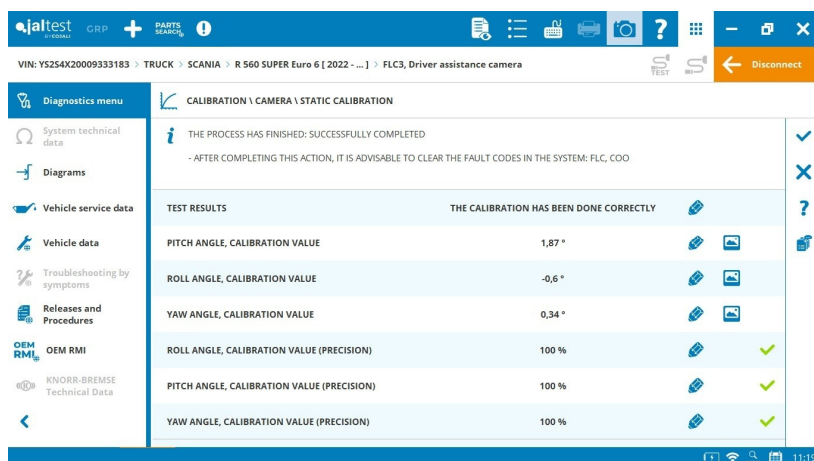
jaltest BY COJALI GRP PARTS SEARCH

VIN: YS2S4X20009333183 > TRUCK > SCANIA > R 560 SUPER Euro 6 [ 2022 - ... ] > FLC3, Driver assistance camera

TEST

Disconnect

Diagnostics menu

System technical data

Diagrams

Vehicle service data

Vehicle data

Troubleshooting by symptoms

Releases and Procedures

OEM RMI

KNORR-BREMSE Technical Data

CALIBRATION \ CAMERA \ STATIC CALIBRATION

THE PROCESS HAS FINISHED: SUCCESSFULLY COMPLETED

- AFTER COMPLETING THIS ACTION, IT IS ADVISABLE TO CLEAR THE FAULT CODES IN THE SYSTEM: FLC, COO

| TEST RESULTS | THE CALIBRATION HAS BEEN DONE CORRECTLY |
|---|---|
| PITCH ANGLE, CALIBRATION VALUE | 1,87 ° |
| ROLL ANGLE, CALIBRATION VALUE | -0,6 ° |
| YAW ANGLE, CALIBRATION VALUE | 0,34 ° |
| ROLL ANGLE, CALIBRATION VALUE (PRECISION) | 100 % |
| PITCH ANGLE, CALIBRATION VALUE (PRECISION) | 100 % |
| YAW ANGLE, CALIBRATION VALUE (PRECISION) | 100 % |

11:1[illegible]